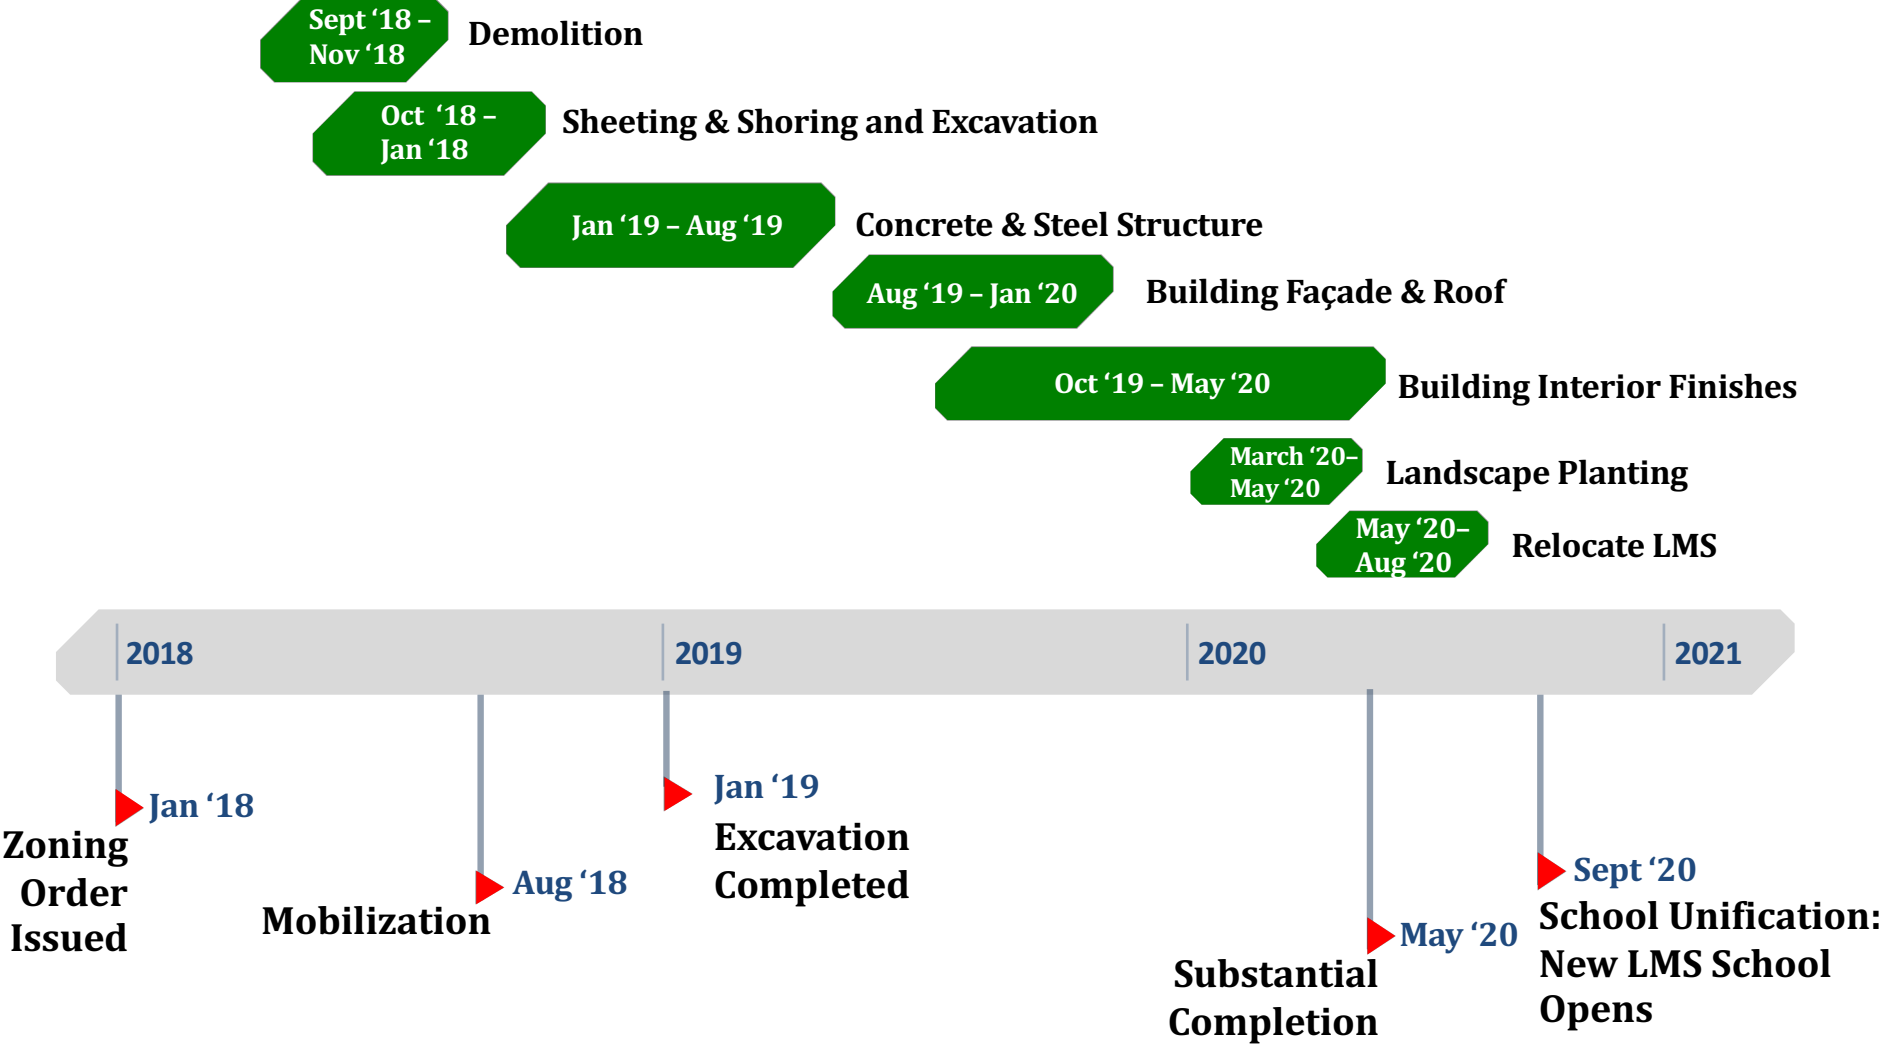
Sept '18 – Nov '18 Demolition

Oct '18 – Jan '18 Sheeting & Shoring and Excavation

Jan '19 – Aug '19 Concrete & Steel Structure

Aug '19 – Jan '20 Building Façade & Roof

Oct '19 – May '20 Building Interior Finishes

March '20– May '20 Landscape Planting

May '20– Aug '20 Relocate LMS

2018

2019

2020

2021

Jan '18 Zoning Order Issued

Aug '18 Mobilization

Jan '19 Excavation Completed

May '20 Substantial Completion

Sept '20 School Unification: New LMS School Opens